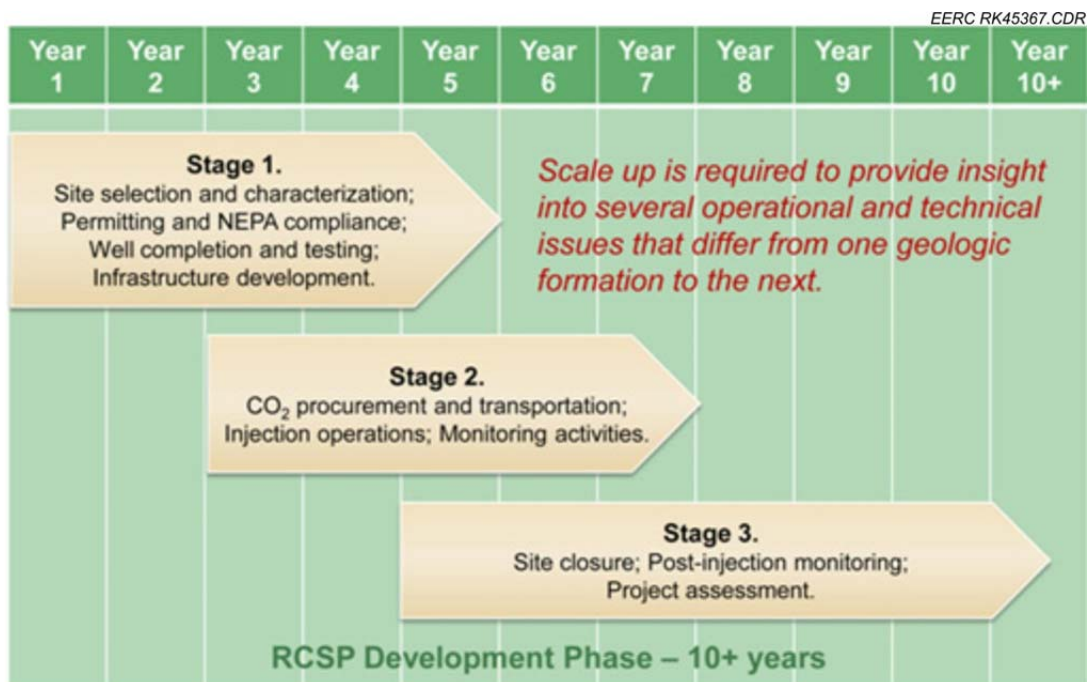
EERC RK45367.CDR

Year 1 | Year 2 | Year 3 | Year 4 | Year 5 | Year 6 | Year 7 | Year 8 | Year 9 | Year 10 | Year 10+

Stage 1.
Site selection and characterization; Permitting and NEPA compliance; Well completion and testing; Infrastructure development.

Scale up is required to provide insight into several operational and technical issues that differ from one geologic formation to the next.

Stage 2.
$CO_2$ procurement and transportation; Injection operations; Monitoring activities.

Stage 3.
Site closure; Post-injection monitoring; Project assessment.

RCSP Development Phase – 10+ years